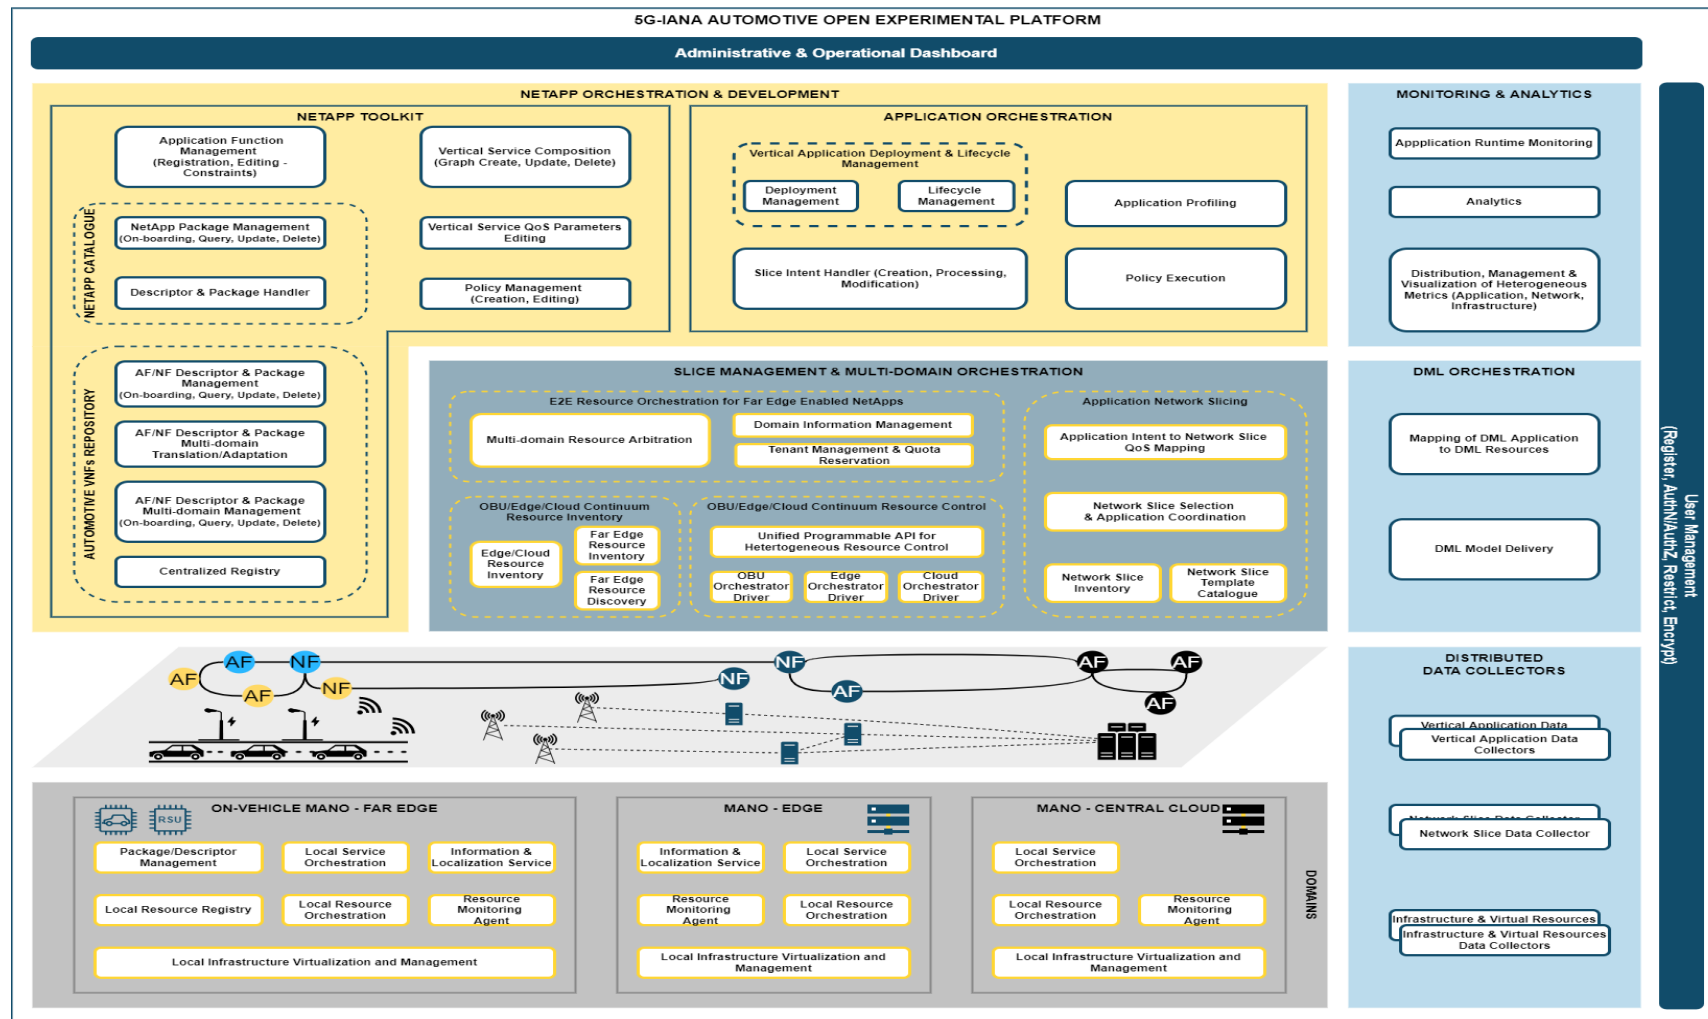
5G-IANA AUTOMOTIVE OPEN EXPERIMENTAL PLATFORM

Administrative & Operational Dashboard

NETAPP ORCHESTRATION & DEVELOPMENT

NETAPP TOOLKIT

Application Function Management (Registration, Editing - Constraints)

Vertical Service Composition (Graph Create, Update, Delete)

NETAPP CATALOGUE

NetApp Package Management (On-boarding, Query, Update, Delete)

Vertical Service QoS Parameters Editing

Descriptor & Package Handler

Policy Management (Creation, Editing)

AUTOMOTIVE VNFs REPOSITORY

AF/NF Descriptor & Package Management (On-boarding, Query, Update, Delete)

AF/NF Descriptor & Package Multi-domain Translation/Adaptation

AF/NF Descriptor & Package Multi-domain Management (On-boarding, Query, Update, Delete)

Centralized Registry

APPLICATION ORCHESTRATION

Vertical Application Deployment & Lifecycle Management

Deployment Management

Lifecycle Management

Application Profiling

Slice Intent Handler (Creation, Processing, Modification)

Policy Execution

SLICE MANAGEMENT & MULTI-DOMAIN ORCHESTRATION

E2E Resource Orchestration for Far Edge Enabled NetApps

Multi-domain Resource Arbitration

Domain Information Management

Tenant Management & Quota Reservation

Application Network Slicing

Application Intent to Network Slice QoS Mapping

Network Slice Selection & Application Coordination

Network Slice Inventory

Network Slice Template Catalogue

OBU/Edge/Cloud Continuum Resource Inventory

Edge/Cloud Resource Inventory

Far Edge Resource Inventory

Far Edge Resource Discovery

OBU/Edge/Cloud Continuum Resource Control

Unified Programmable API for Hetertogeneous Resource Control

OBU Orchestrator Driver

Edge Orchestrator Driver

Cloud Orchestrator Driver

MONITORING & ANALYTICS

Appplication Runtime Monitoring

Analytics

Distribution, Management & Visualization of Heterogeneous Metrics (Application, Network, Infrastructure)

DML ORCHESTRATION

Mapping of DML Application to DML Resources

DML Model Delivery

DISTRIBUTED DATA COLLECTORS

Vertical Application Data

Vertical Application Data Collectors

Network Slice Data Collector

Infrastructure & Virtual Resources

Infrastructure & Virtual Resources Data Collectors

User Management (Register, AuthN/AuthZ, Restrict, Encrypt)

AF AF AF NF NF NF NF AF AF AF AF

ON-VEHICLE MANO - FAR EDGE

RSU

Package/Descriptor Management

Local Service Orchestration

Information & Localization Service

Local Resource Registry

Local Resource Orchestration

Resource Monitoring Agent

Local Infrastructure Virtualization and Management

MANO - EDGE

Information & Localization Service

Local Service Orchestration

Resource Monitoring Agent

Local Resource Orchestration

Local Infrastructure Virtualization and Management

MANO - CENTRAL CLOUD

Local Service Orchestration

Local Resource Orchestration

Resource Monitoring Agent

Local Infrastructure Virtualization and Management

DOMAINS